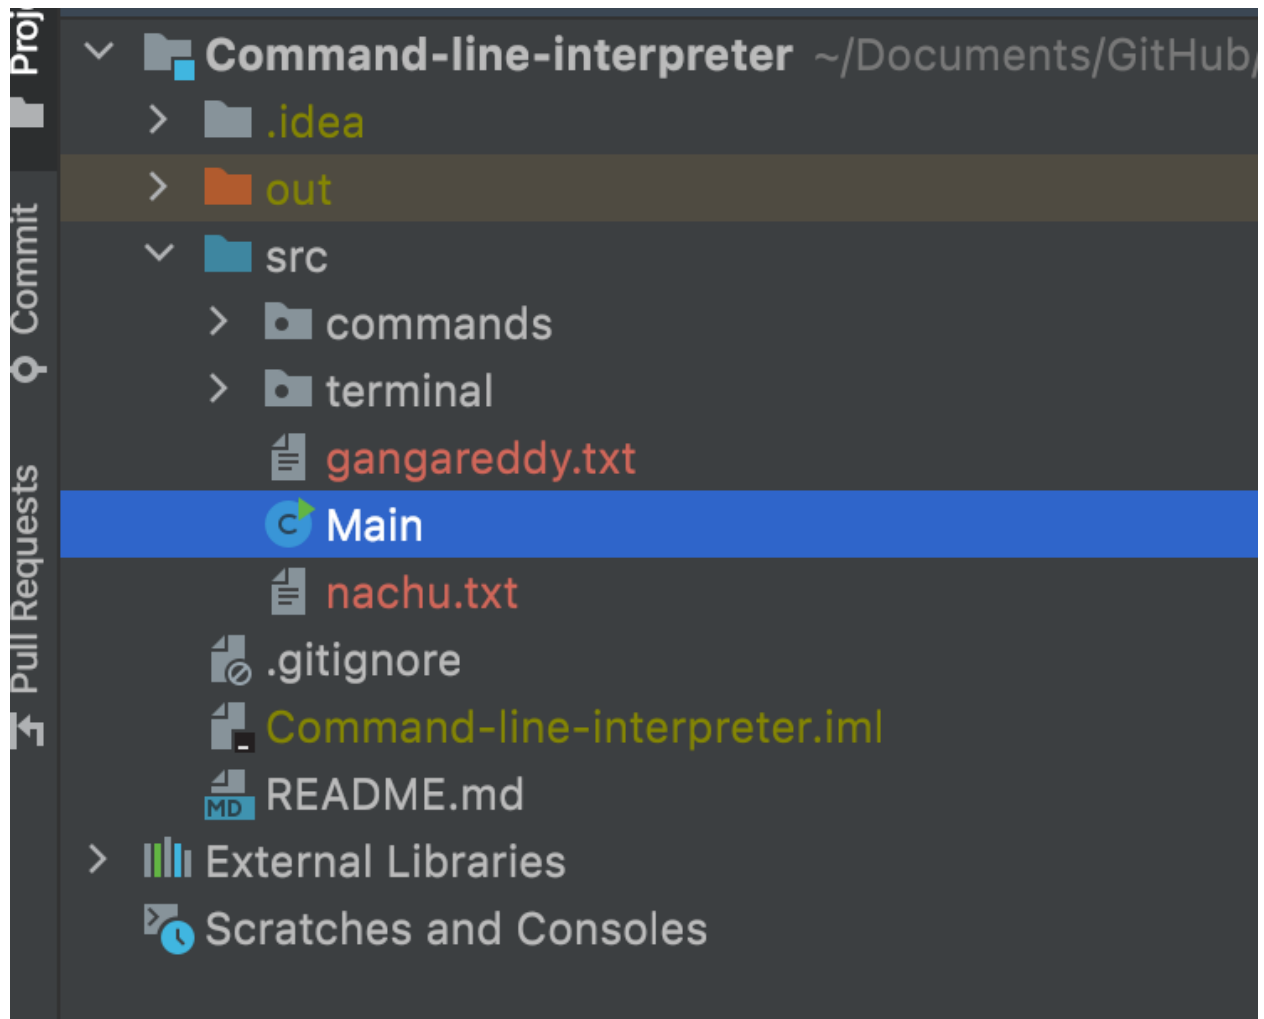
Proj
Commit
Pull Requests

Command-line-interpreter ~/Documents/GitHub/
.idea
out
src
commands
terminal
gangareddy.txt
Main
nachu.txt
.gitignore
Command-line-interpreter.iml
README.md
External Libraries
Scratches and Consoles